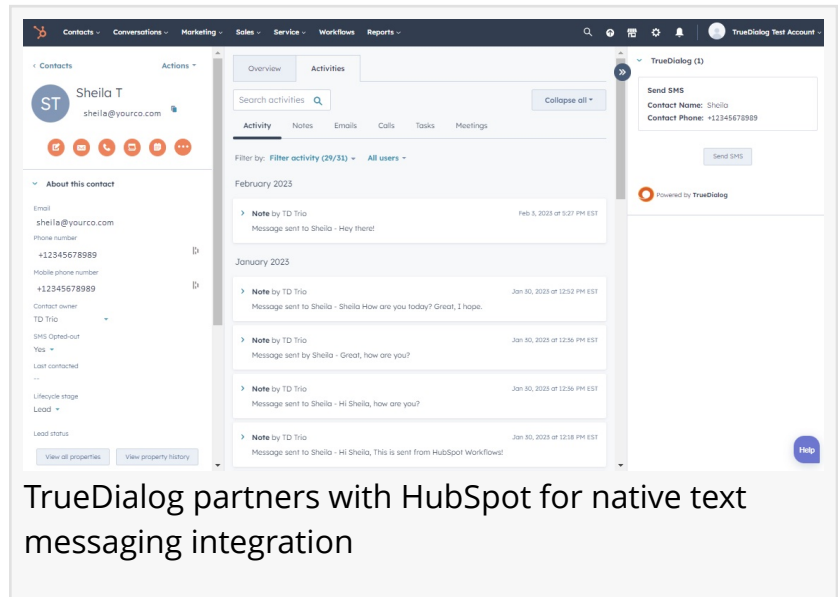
Contacts Conversations Marketing Sales Service Workflows Reports TrueDialog Test Account

< Contacts Actions

ST Sheila T
sheila@yourco.com

About this contact

Email
sheila@yourco.com

Phone number
+12345678989

Mobile phone number
+12345678989

Contact owner
TD Trio

SMS Opted-out
Yes

Last contacted
--

Lifecycle stage
Lead

Lead status

View all properties View property history

Overview Activities

Search activities Collapse all

Activity Notes Emails Calls Tasks Meetings

Filter by: Filter activity (29/31) All users

February 2023

Note by TD Trio Feb 3, 2023 at 5:27 PM EST
Message sent to Sheila - Hey there!

January 2023

Note by TD Trio Jan 30, 2023 at 12:52 PM EST
Message sent to Sheila - Sheila How are you today? Great, I hope.

Note by TD Trio Jan 30, 2023 at 12:36 PM EST
Message sent by Sheila - Great, how are you?

Note by TD Trio Jan 30, 2023 at 12:36 PM EST
Message sent to Sheila - Hi Sheila, how are you?

Note by TD Trio Jan 30, 2023 at 12:18 PM EST
Message sent to Sheila - Hi Sheila, This is sent from HubSpot Workflows!

TrueDialog (1)

Send SMS
Contact Name: Sheila
Contact Phone: +12345678989

Send SMS

Powered by TrueDialog

Help

TrueDialog partners with HubSpot for native text messaging integration